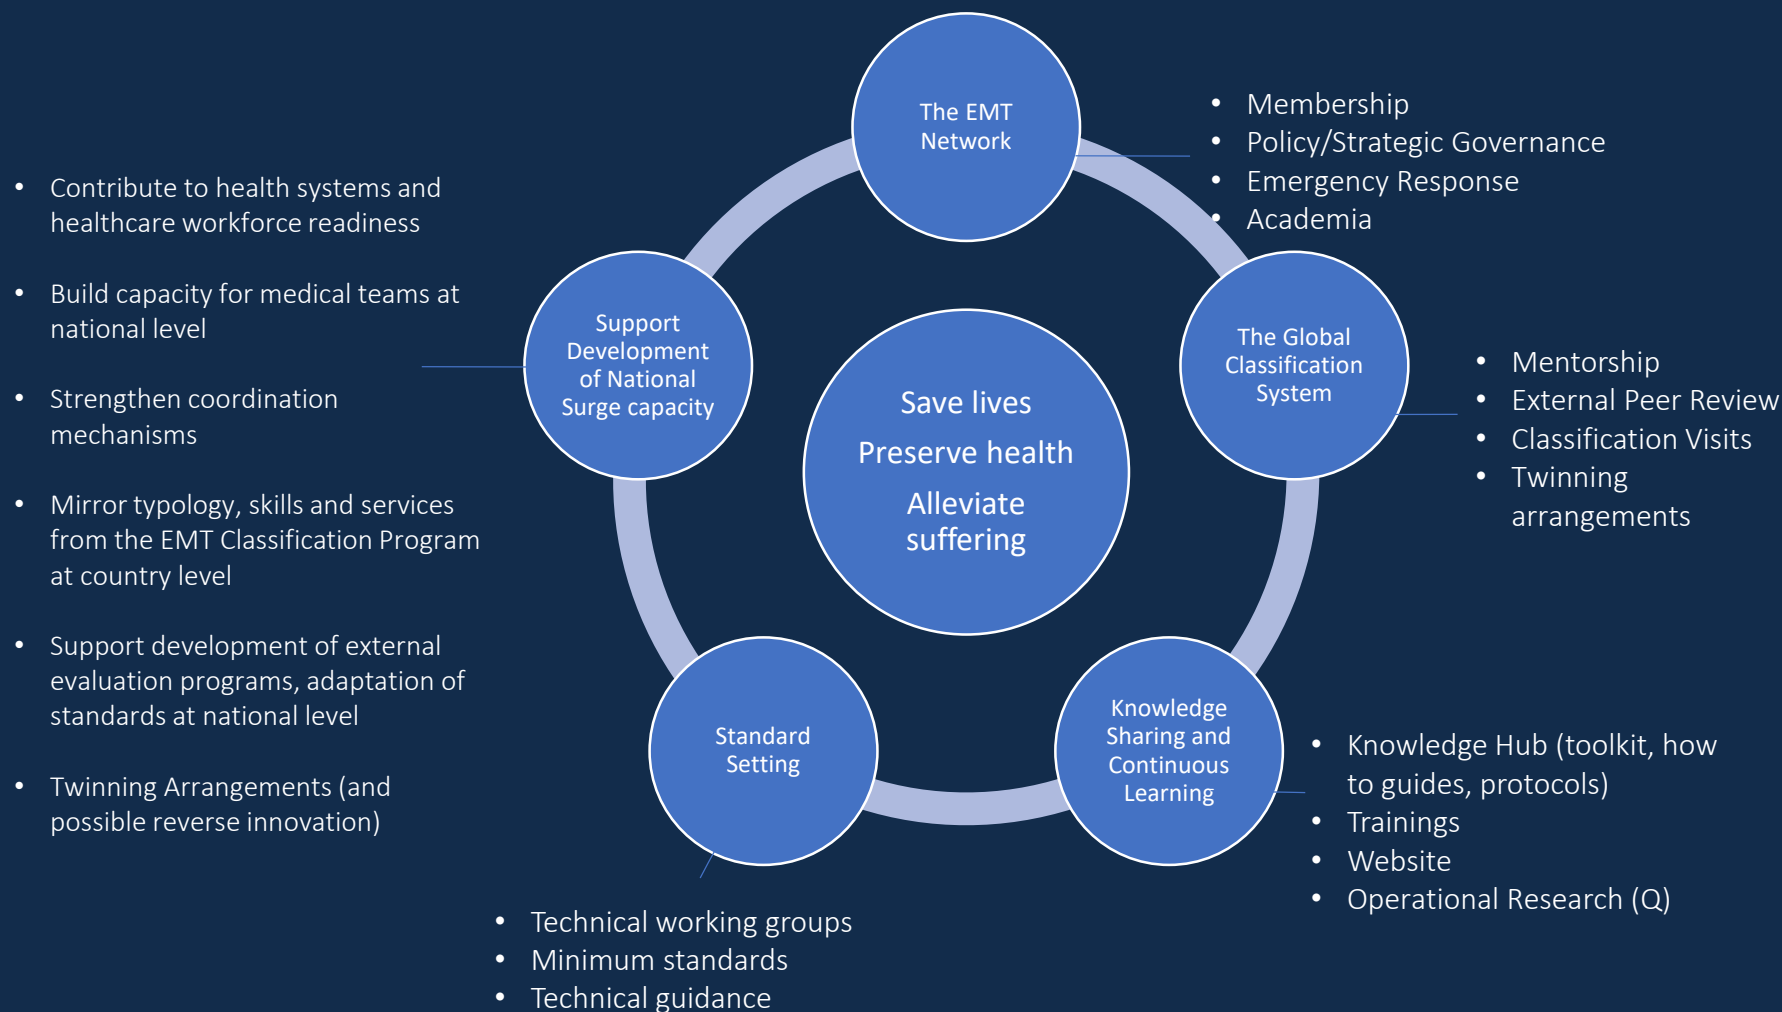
The EMT Network

- Membership
- Policy/Strategic Governance
- Emergency Response
- Academia

- Contribute to health systems and healthcare workforce readiness
- Build capacity for medical teams at national level
- Strengthen coordination mechanisms
- Mirror typology, skills and services from the EMT Classification Program at country level
- Support development of external evaluation programs, adaptation of standards at national level
- Twinning Arrangements (and possible reverse innovation)

Support Development of National Surge capacity

Save lives

Preserve health

Alleviate suffering

The Global Classification System

- Mentorship
- External Peer Review
- Classification Visits
- Twinning arrangements

Standard Setting

Knowledge Sharing and Continuous Learning

- Knowledge Hub (toolkit, how to guides, protocols)
- Trainings
- Website
- Operational Research (Q)

- Technical working groups
- Minimum standards
- Technical guidance